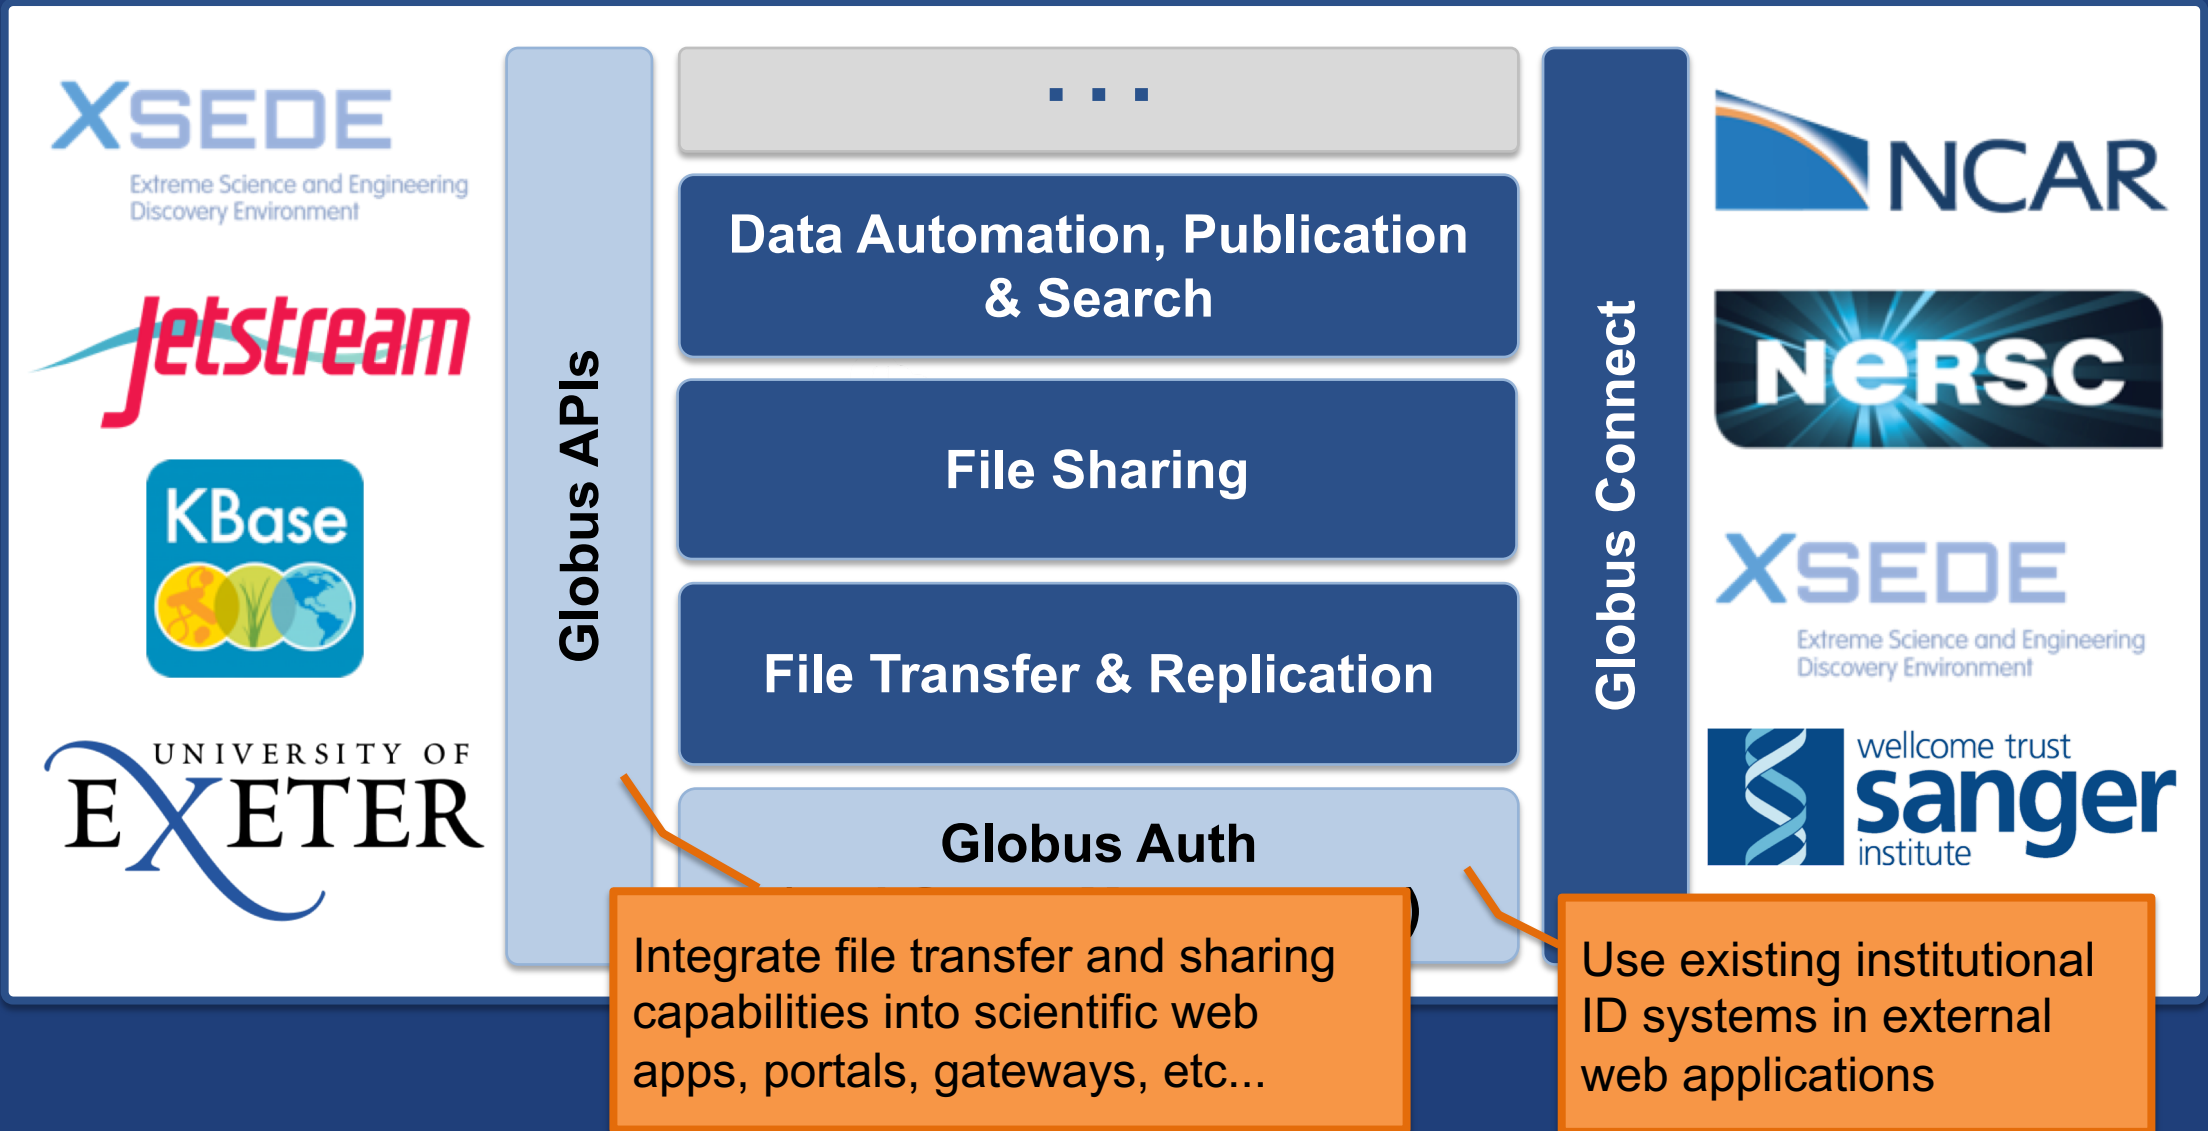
XSEDE
Extreme Science and Engineering Discovery Environment

jetstream

KBase

UNIVERSITY OF EXETER

Globus APIs

. . .

Data Automation, Publication & Search

File Sharing

File Transfer & Replication

Globus Auth

Globus Connect

NCAR

NERSC

XSEDE
Extreme Science and Engineering Discovery Environment

wellcome trust sanger institute

Integrate file transfer and sharing capabilities into scientific web apps, portals, gateways, etc...

Use existing institutional ID systems in external web applications